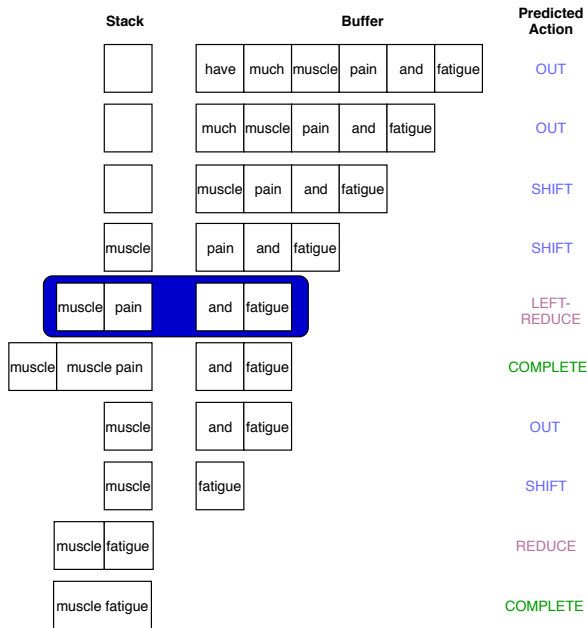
| Stack | Buffer | Predicted Action |
|---|---|---|
| | have much muscle pain and fatigue | OUT |
| | much muscle pain and fatigue | OUT |
| | muscle pain and fatigue | SHIFT |
| muscle | pain and fatigue | SHIFT |
| muscle pain | and fatigue | LEFT-REDUCE |
| muscle muscle pain | and fatigue | COMPLETE |
| muscle | and fatigue | OUT |
| muscle | fatigue | SHIFT |
| muscle fatigue | | REDUCE |
| muscle fatigue | | COMPLETE |